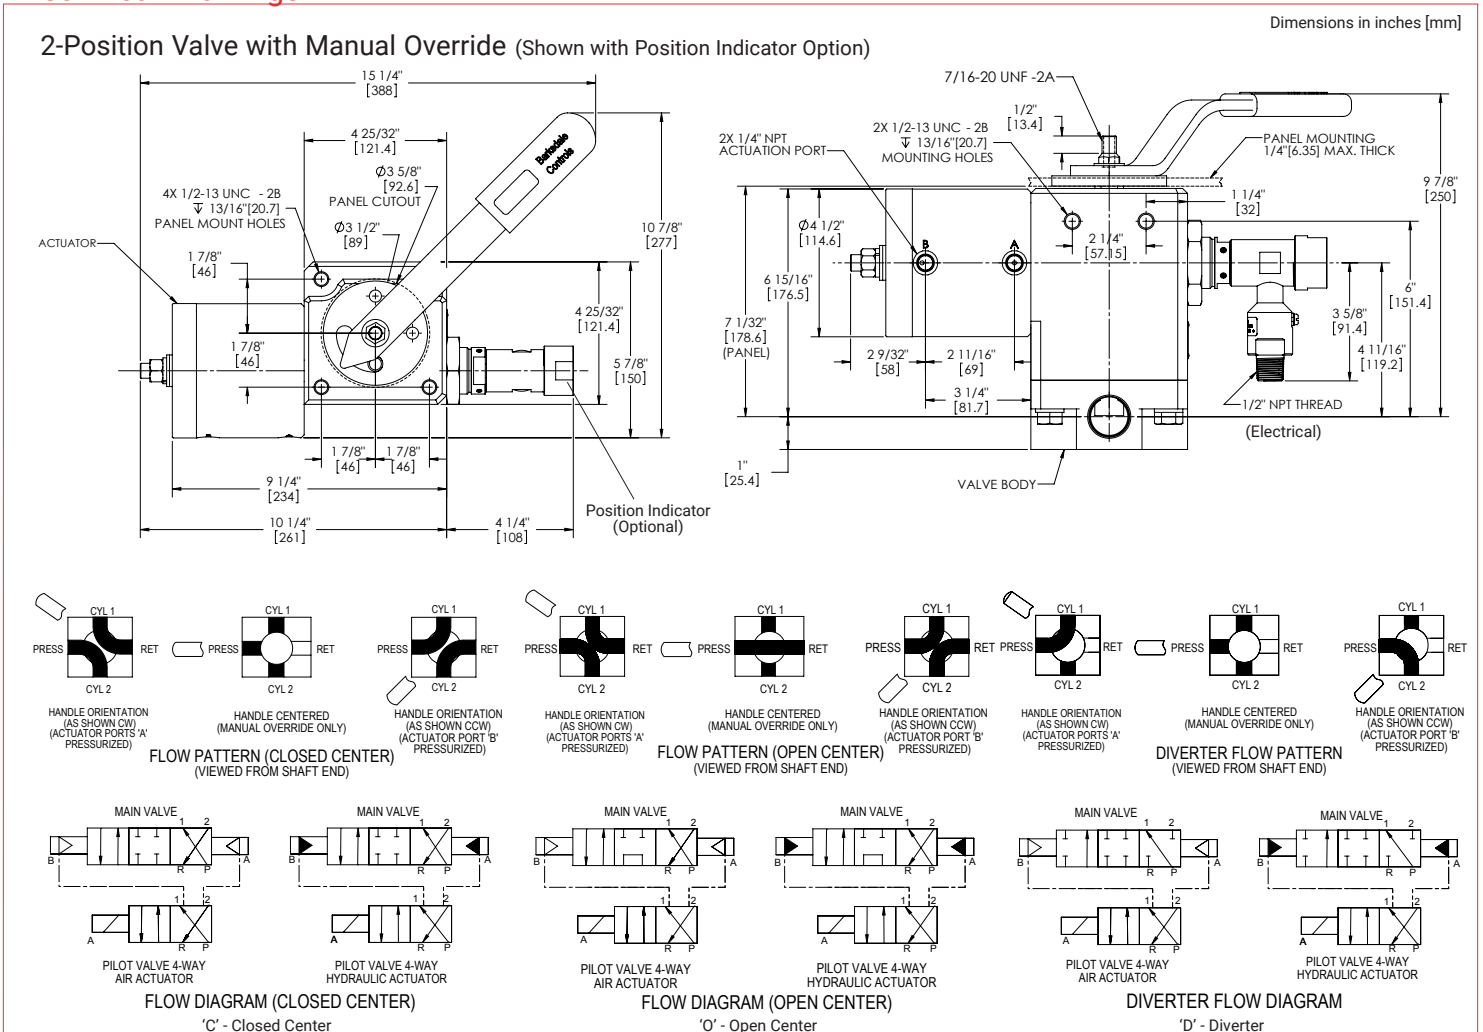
Dimensions in inches [mm]

2-Position Valve with Manual Override (Shown with Position Indicator Option)

15 1/4" [388]
4 25/32" [121.4]
4X 1/2-13 UNC - 2B ↧ 13/16"[20.7] PANEL MOUNT HOLES
Ø3 5/8" [92.6] PANEL CUTOUT
Ø3 1/2" [89]
Barksdale Controls
10 7/8" [277]
ACTUATOR
1 7/8" [46]
1 7/8" [46]
4 25/32" [121.4]
5 7/8" [150]
1 7/8" [46]
1 7/8" [46]
9 1/4" [234]
10 1/4" [261]
4 1/4" [108]
Position Indicator (Optional)

7/16-20 UNF -2A
1/2" [13.4]
2X 1/2-13 UNC - 2B ↧ 13/16"[20.7] MOUNTING HOLES
2X 1/4" NPT ACTUATION PORT
PANEL MOUNTING 1/4"[6.35] MAX. THICK
9 7/8" [250]
1 1/4" [32]
Ø4 1/2" [114.6]
B
A
2 1/4" [57.15]
6 15/16" [176.5]
7 1/32" [178.6] (PANEL)
6" [151.4]
3 5/8" [91.4]
4 11/16" [119.2]
2 9/32" [58]
2 11/16" [69]
3 1/4" [81.7]
1/2" NPT THREAD
(Electrical)
1" [25.4]
VALVE BODY

CYL 1 PRESS RET CYL 2
HANDLE ORIENTATION (AS SHOWN CW) (ACTUATOR PORTS 'A' PRESSURIZED)
CYL 1 PRESS RET CYL 2
HANDLE CENTERED (MANUAL OVERRIDE ONLY)
CYL 1 PRESS RET CYL 2
HANDLE ORIENTATION (AS SHOWN CCW) (ACTUATOR PORT 'B' PRESSURIZED)
FLOW PATTERN (CLOSED CENTER) (VIEWED FROM SHAFT END)

CYL 1 PRESS RET CYL 2
HANDLE ORIENTATION (AS SHOWN CW) (ACTUATOR PORTS 'A' PRESSURIZED)
CYL 1 PRESS RET CYL 2
HANDLE CENTERED (MANUAL OVERRIDE ONLY)
CYL 1 PRESS RET CYL 2
HANDLE ORIENTATION (AS SHOWN CCW) (ACTUATOR PORT 'B' PRESSURIZED)
FLOW PATTERN (OPEN CENTER) (VIEWED FROM SHAFT END)

CYL 1 PRESS RET CYL 2
HANDLE ORIENTATION (AS SHOWN CW) (ACTUATOR PORTS 'A' PRESSURIZED)
CYL 1 PRESS RET CYL 2
HANDLE CENTERED (MANUAL OVERRIDE ONLY)
CYL 1 PRESS RET CYL 2
HANDLE ORIENTATION (AS SHOWN CCW) (ACTUATOR PORT 'B' PRESSURIZED)
DIVERTER FLOW PATTERN (VIEWED FROM SHAFT END)

MAIN VALVE 1 2 B A R P
1 2 A R P
PILOT VALVE 4-WAY AIR ACTUATOR
MAIN VALVE 1 2 B A R P
1 2 A R P
PILOT VALVE 4-WAY HYDRAULIC ACTUATOR
FLOW DIAGRAM (CLOSED CENTER)
'C' - Closed Center

MAIN VALVE 1 2 B A R P
1 2 A R P
PILOT VALVE 4-WAY AIR ACTUATOR
MAIN VALVE 1 2 B A R P
1 2 A R P
PILOT VALVE 4-WAY HYDRAULIC ACTUATOR
FLOW DIAGRAM (OPEN CENTER)
'O' - Open Center

MAIN VALVE 1 2 B A R P
1 2 A R P
PILOT VALVE 4-WAY AIR ACTUATOR
MAIN VALVE 1 2 B A R P
1 2 A R P
PILOT VALVE 4-WAY HYDRAULIC ACTUATOR
DIVERTER FLOW DIAGRAM
'D' - Diverter